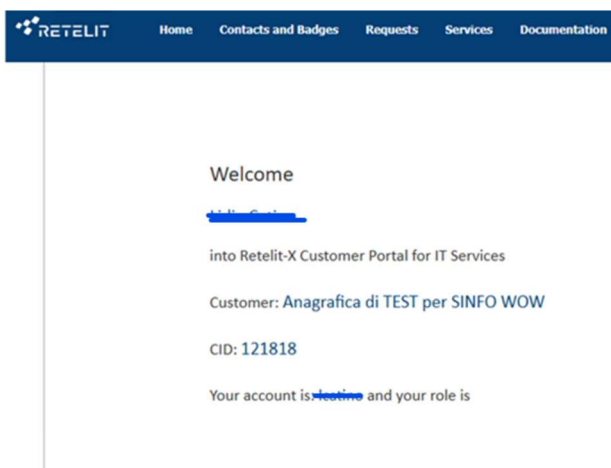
RETELIT Home Contacts and Badges Requests Services Documentation

Welcome

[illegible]

into Retelit-X Customer Portal for IT Services

Customer: Anagrafica di TEST per SINFO WOW

CID: 121818

Your account is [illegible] and your role is